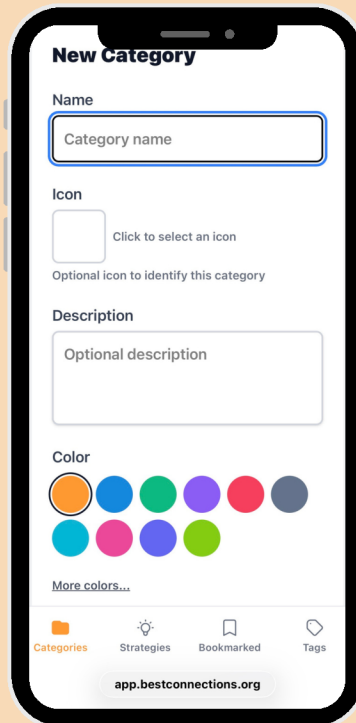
New Category

Name

Category name

Icon

Click to select an icon

Optional icon to identify this category

Description

Optional description

Color

More colors...

Categories
Strategies
Bookmarked
Tags

app.bestconnections.org